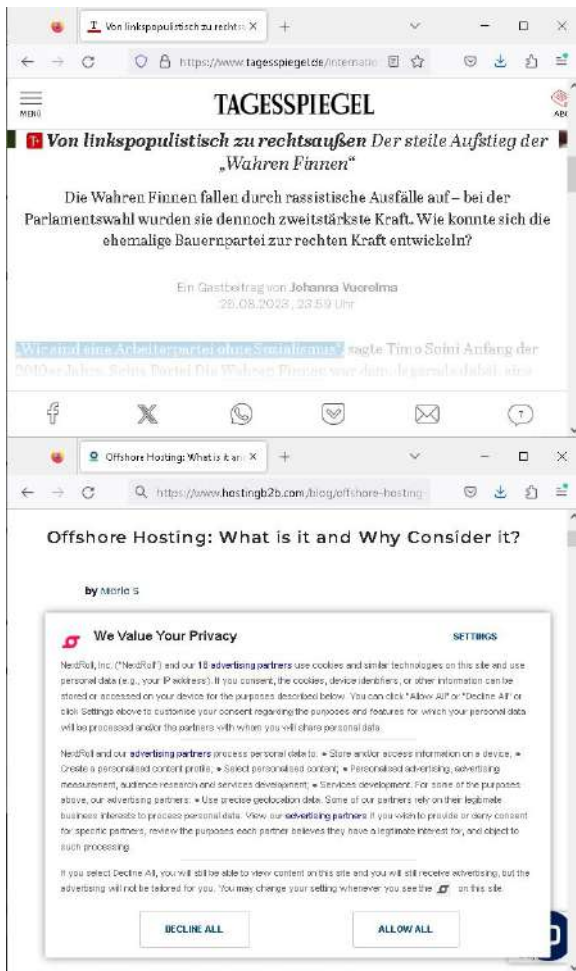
Von linkspopulistisch zu rechts ×

https://www.tagesspiegel.de/internatio

MENÜ

TAGESSPIEGEL

ABO

T Von linkspopulistisch zu rechtsaußen Der steile Aufstieg der „Wahren Finnen“

Die Wahren Finnen fallen durch rassistische Ausfälle auf – bei der Parlamentswahl wurden sie dennoch zweitstärkste Kraft. Wie konnte sich die ehemalige Bauernpartei zur rechten Kraft entwickeln?

Ein Gastbeitrag von Johanna Vuorelma
28.08.2023, 23:59 Uhr

„Wir sind eine Arbeiterpartei ohne Sozialismus“ sagte Timo Soini Anfang der 2010er Jahre. Seine Partei Die Wahren Finnen war dem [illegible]

7

Offshore Hosting: What is it an ×

https://www.hostingb2b.com/blog/offshore-hosting

Offshore Hosting: What is it and Why Consider it?

by Maria S

We Value Your Privacy

SETTINGS

NextRoll, Inc. ("NextRoll") and our 18 advertising partners use cookies and similar technologies on this site and use personal data (e.g., your IP address). If you consent, the cookies, device identifiers, or other information can be stored or accessed on your device for the purposes described below. You can click "Allow All" or "Decline All" or click Settings above to customise your consent regarding the purposes and features for which your personal data will be processed and/or the partners with whom you will share personal data.

NextRoll and our advertising partners process personal data to: • Store and/or access information on a device; • Create a personalised content profile; • Select personalised content; • Personalised advertising, advertising measurement, audience research and services development; • Services development. For some of the purposes above, our advertising partners: • Use precise geolocation data. Some of our partners rely on their legitimate business interests to process personal data. View our advertising partners if you wish to provide or deny consent for specific partners, review the purposes each partner believes they have a legitimate interest for, and object to such processing.

If you select Decline All, you will still be able to view content on this site and you will still receive advertising, but the advertising will not be tailored for you. You may change your setting whenever you see the on this site.

DECLINE ALL

ALLOW ALL